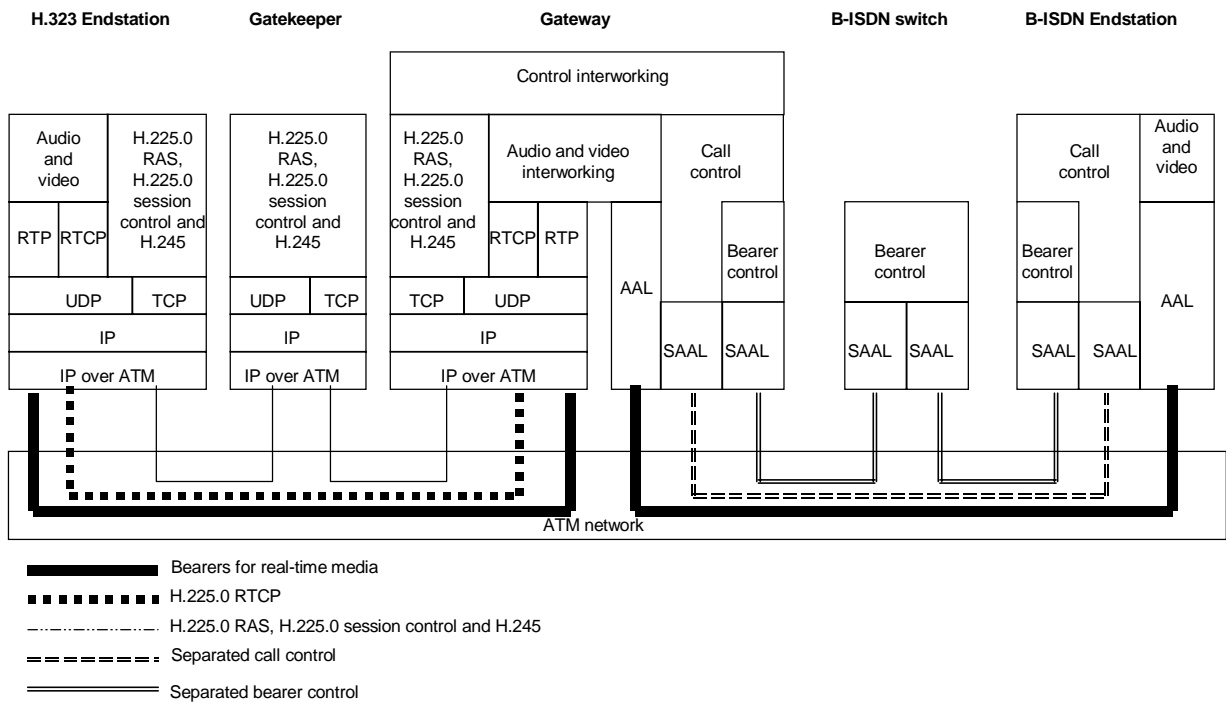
H.323 Endstation

Gatekeeper

Gateway

B-ISDN switch

B-ISDN Endstation

Control interworking

Audio and video

H.225.0 RAS, H.225.0 session control and H.245

RTP

RTCP

UDP

TCP

IP

IP over ATM

H.225.0 RAS, H.225.0 session control and H.245

UDP

TCP

IP

IP over ATM

H.225.0 RAS, H.225.0 session control and H.245

Audio and video interworking

RTCP

RTP

TCP

UDP

IP

IP over ATM

AAL

Call control

Bearer control

SAAL

SAAL

Bearer control

SAAL

SAAL

Call control

Bearer control

SAAL

SAAL

Audio and video

AAL

ATM network

Bearers for real-time media

H.225.0 RTCP

H.225.0 RAS, H.225.0 session control and H.245

Separated call control

Separated bearer control